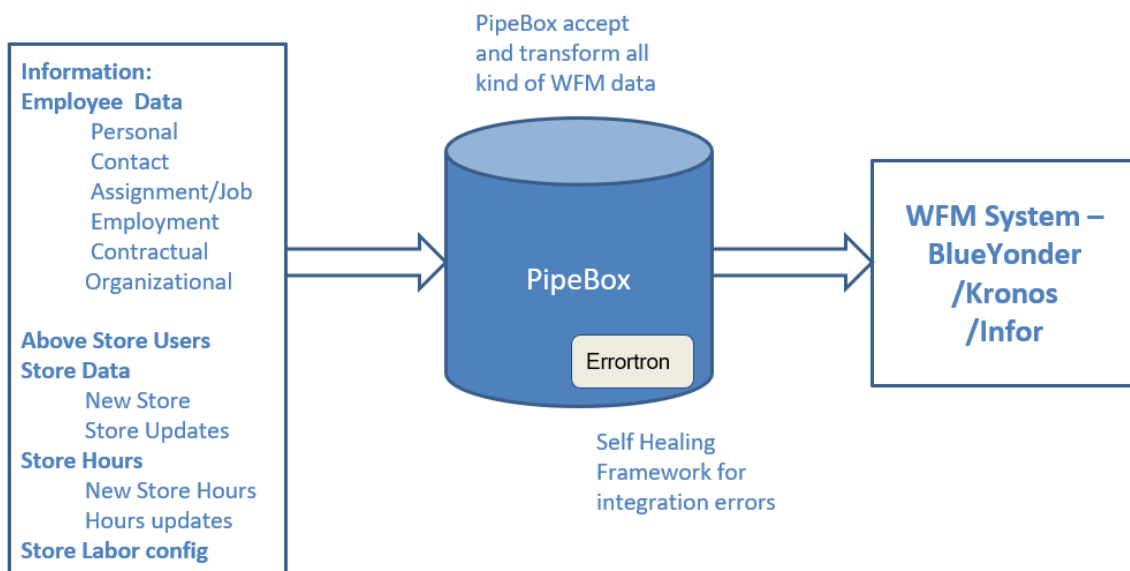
Information:
Employee Data
Personal
Contact
Assignment/Job
Employment
Contractual
Organizational

Above Store Users
Store Data
New Store
Store Updates
Store Hours
New Store Hours
Hours updates
Store Labor config

PipeBox accept and transform all kind of WFM data

PipeBox

Errortron

Self Healing Framework for integration errors

WFM System – BlueYonder /Kronos /Infor